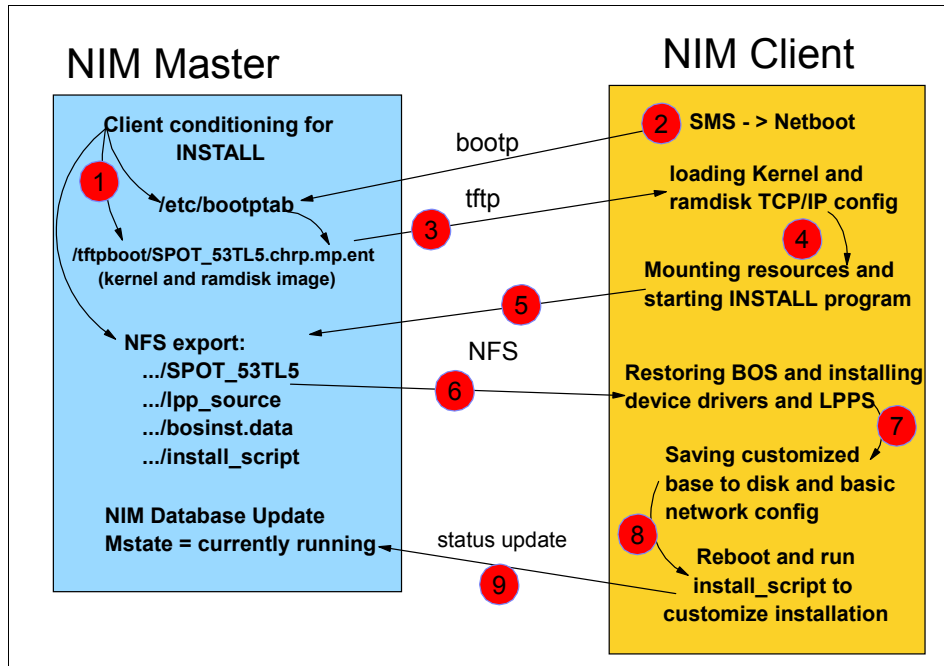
NIM Master

NIM Client

Client conditioning for INSTALL

1

/etc/bootptab

/tftpboot/SPOT_53TL5.chrp.mp.ent (kernel and ramdisk image)

NFS export:
.../SPOT_53TL5
.../lpp_source
.../bosinst.data
.../install_script

NIM Database Update
Mstate = currently running

bootp

tftp

3

5

NFS

6

status update

9

2 SMS - > Netboot

loading Kernel and ramdisk TCP/IP config

4

Mounting resources and starting INSTALL program

Restoring BOS and installing device drivers and LPPS

7

Saving customized base to disk and basic network config

8

Reboot and run install_script to customize installation